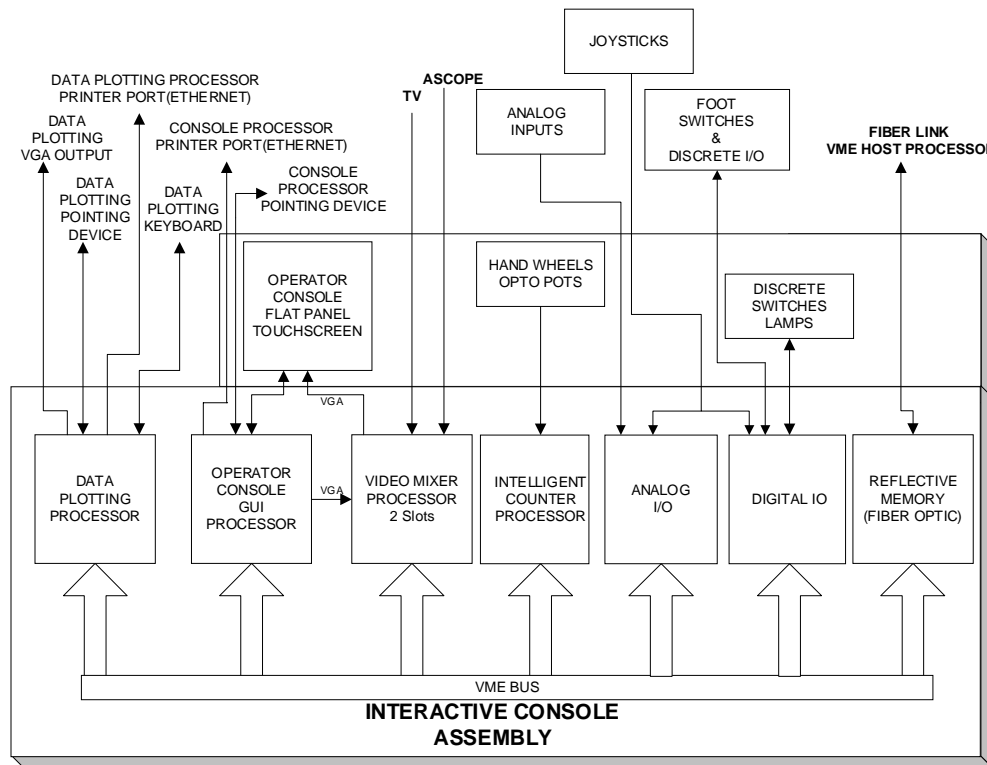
JOYSTICKS

DATA PLOTTING PROCESSOR
PRINTER PORT(ETHERNET)

ASCOPE

TV

ANALOG
INPUTS

FOOT
SWITCHES
&
DISCRETE I/O

FIBER LINK
VME HOST PROCESSOR

DATA
PLOTTING
VGA OUTPUT

CONSOLE PROCESSOR
PRINTER PORT(ETHERNET)

DATA
PLOTTING
POINTING
DEVICE

CONSOLE
PROCESSOR
POINTING DEVICE

DATA
PLOTTING
KEYBOARD

OPERATOR
CONSOLE
FLAT PANEL
TOUCHSCREEN

HAND WHEELS
OPTO POTS

DISCRETE
SWITCHES
LAMPS

VGA

DATA
PLOTTING
PROCESSOR

OPERATOR
CONSOLE
GUI
PROCESSOR

VGA

VIDEO MIXER
PROCESSOR
2 Slots

INTELLIGENT
COUNTER
PROCESSOR

ANALOG
I/O

DIGITAL IO

REFLECTIVE
MEMORY
(FIBER OPTIC)

VME BUS

INTERACTIVE CONSOLE
ASSEMBLY